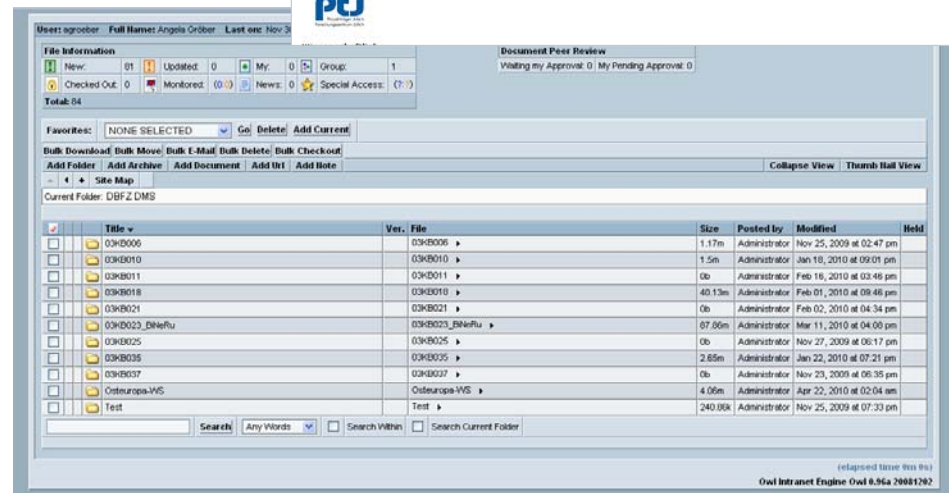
PtJ

User: agroeber Full Name: Angela Gröber Last on: Nov 3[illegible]

File Information

New: 01 Updated: 0 My: 0 Group: 1

Checked Out: 0 Monitored: (0:0) News: 0 Special Access: (?:?)

Total: 84

Document Peer Review

Waiting my Approval: 0 My Pending Approval: 0

Favorites: NONE SELECTED Go Delete Add Current

Bulk Download Bulk Move Bulk E-Mail Bulk Delete Bulk Checkout

Add Folder Add Archive Add Document Add Url Add Note

Collapse View Thumb Nail View

Site Map

Current Folder: DBFZ DMS

| | Title | Ver. | File | Size | Posted by | Modified | Held |
|---|---|---|---|---|---|---|---|
| | 03KB006 | | 03KB006 | 1.17m | Administrator | Nov 25, 2009 at 02:47 pm | |
| | 03KB010 | | 03KB010 | 1.5m | Administrator | Jan 18, 2010 at 09:01 pm | |
| | 03KB011 | | 03KB011 | 0b | Administrator | Feb 16, 2010 at 03:46 pm | |
| | 03KB018 | | 03KB018 | 40.13m | Administrator | Feb 01, 2010 at 09:46 pm | |
| | 03KB021 | | 03KB021 | 0b | Administrator | Feb 02, 2010 at 04:34 pm | |
| | 03KB023_BiNeRu | | 03KB023_BiNeRu | 87.86m | Administrator | Mar 11, 2010 at 04:00 pm | |
| | 03KB025 | | 03KB025 | 0b | Administrator | Nov 27, 2009 at 06:17 pm | |
| | 03KB035 | | 03KB035 | 2.65m | Administrator | Jan 22, 2010 at 07:21 pm | |
| | 03KB037 | | 03KB037 | 0b | Administrator | Nov 23, 2009 at 06:35 pm | |
| | Osteuropa-WS | | Osteuropa-WS | 4.06m | Administrator | Apr 22, 2010 at 02:04 am | |
| | Test | | Test | 240.86k | Administrator | Nov 25, 2009 at 07:33 pm | |

Search Any Words Search Within Search Current Folder

(elapsed time 0m 0s)

Owl Intranet Engine Owl 0.96a 20081202